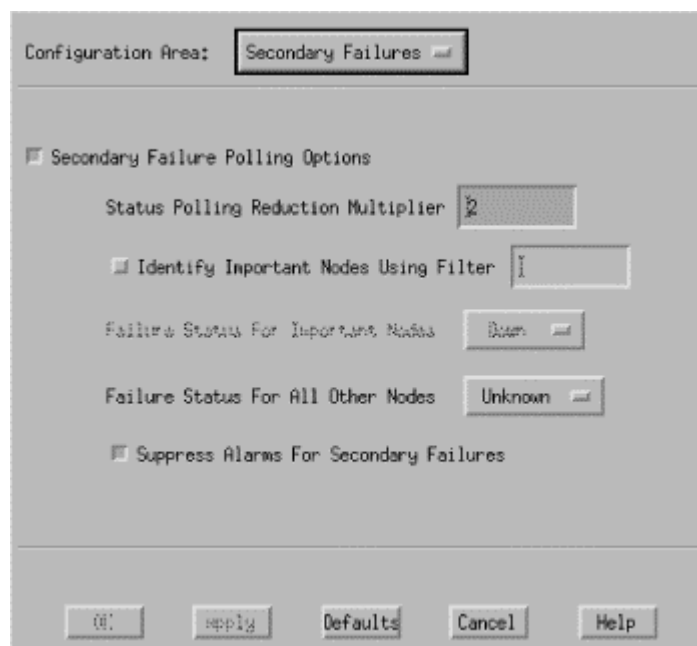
Configuration Area: Secondary Failures

Secondary Failure Polling Options

Status Polling Reduction Multiplier 2

Identify Important Nodes Using Filter

Failure Status For Important Nodes Down

Failure Status For All Other Nodes Unknown

Suppress Alarms For Secondary Failures

OK Apply Defaults Cancel Help